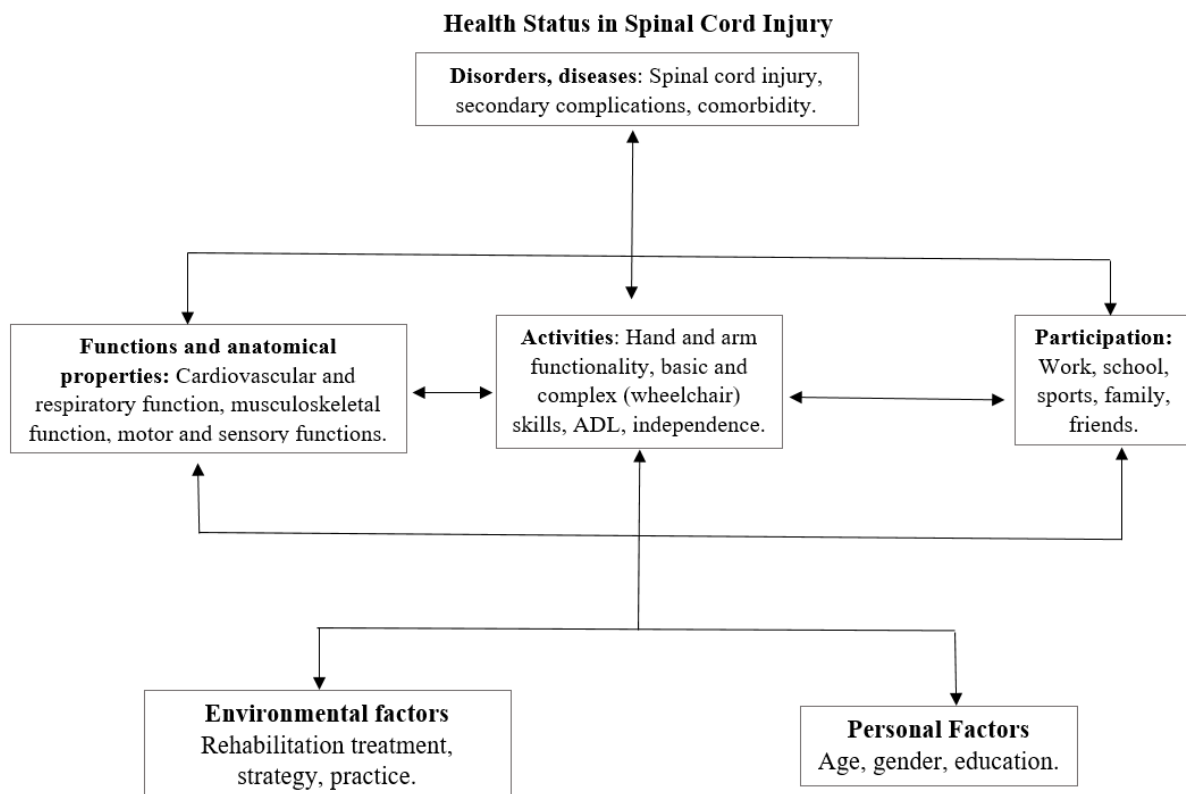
Health Status in Spinal Cord Injury

Disorders, diseases: Spinal cord injury, secondary complications, comorbidity.

Functions and anatomical properties: Cardiovascular and respiratory function, musculoskeletal function, motor and sensory functions.

Activities: Hand and arm functionality, basic and complex (wheelchair) skills, ADL, independence.

Participation: Work, school, sports, family, friends.

Environmental factors
Rehabilitation treatment, strategy, practice.

Personal Factors
Age, gender, education.